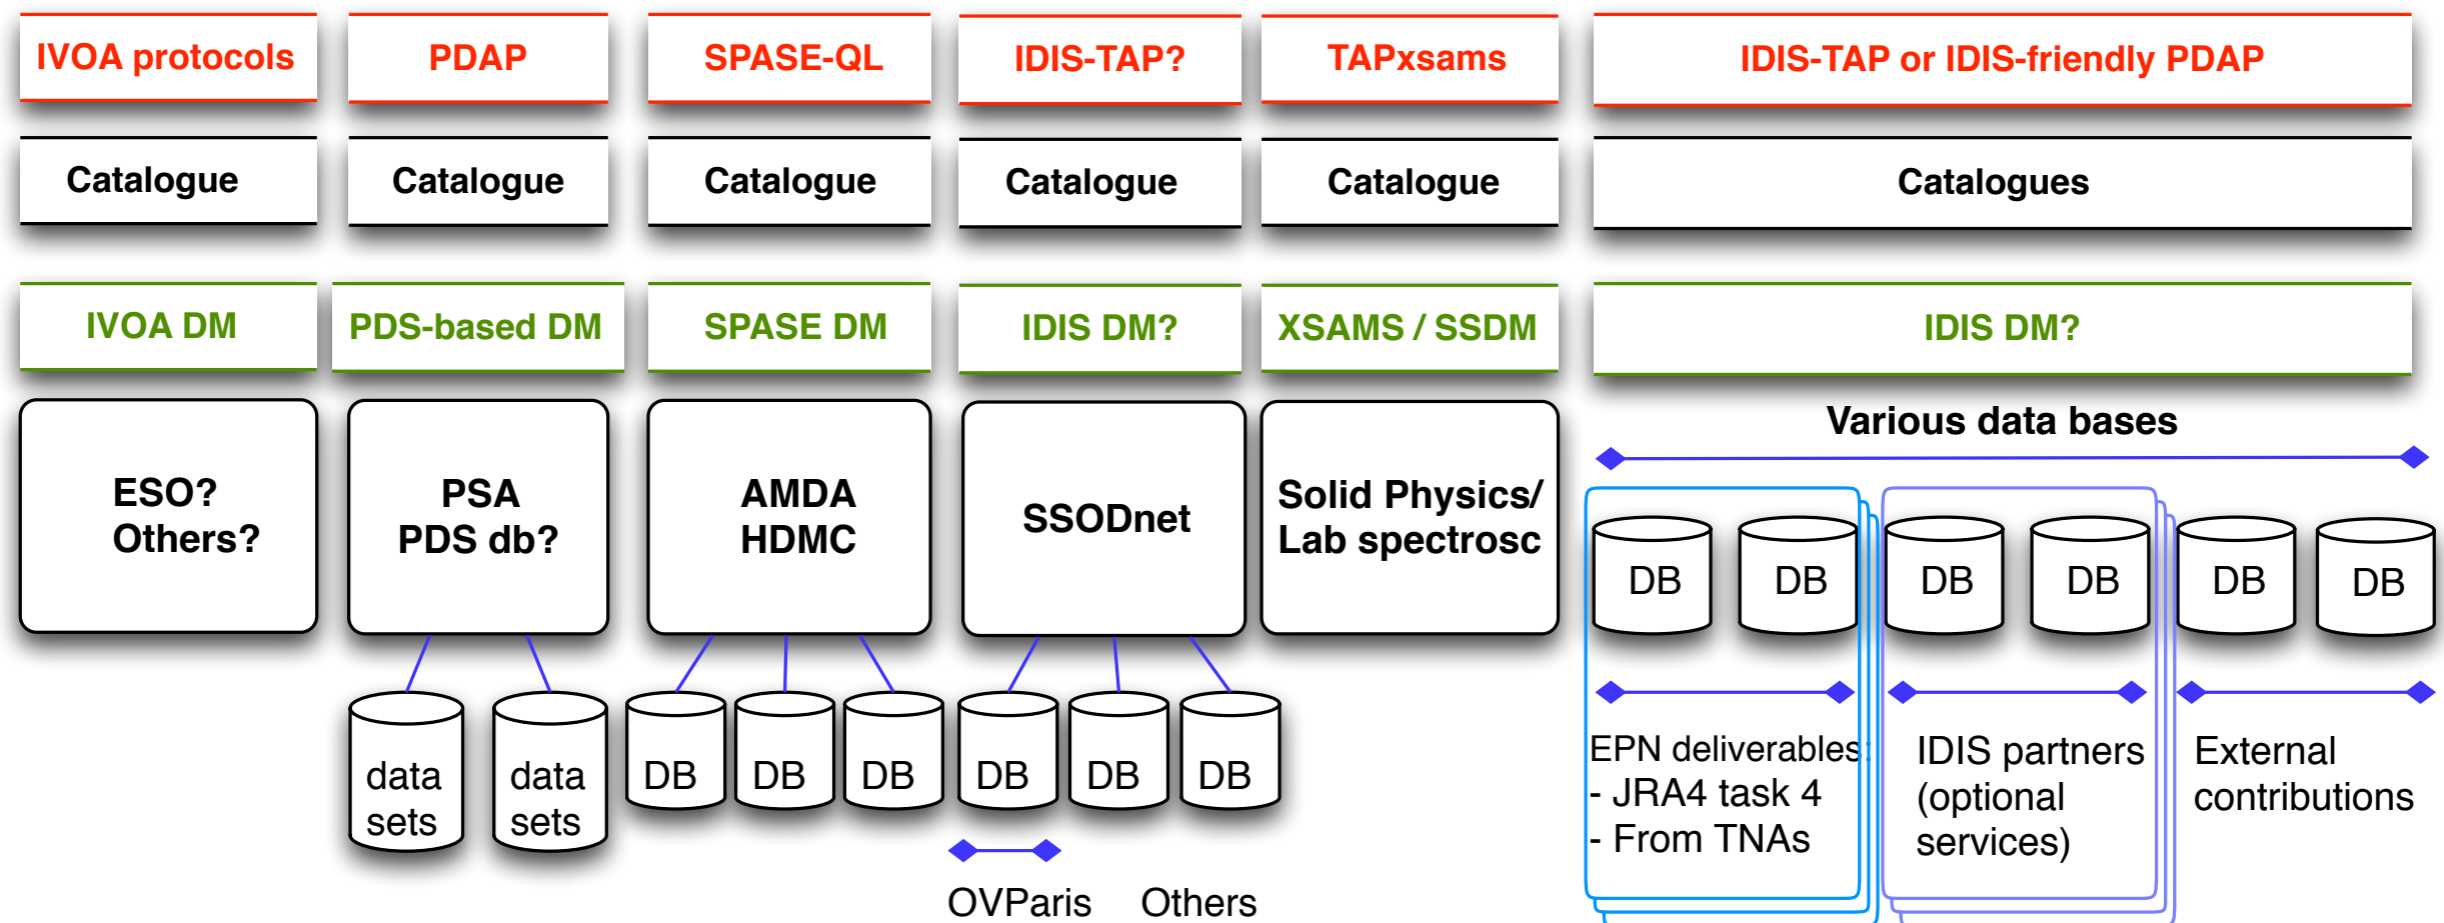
IVOA protocols
PDAP
SPASE-QL
IDIS-TAP?
TAPxsams
IDIS-TAP or IDIS-friendly PDAP

Catalogue
Catalogue
Catalogue
Catalogue
Catalogue
Catalogues

IVOA DM
PDS-based DM
SPASE DM
IDIS DM?
XSAMS / SSDM
IDIS DM?

ESO? Others?
PSA PDS db?
AMDA HDMC
SSODnet
Solid Physics/ Lab spectrosc

Various data bases

DB DB DB DB DB DB

data sets
data sets
DB DB DB DB DB DB

EPN deliverables
- JRA4 task 4
- From TNAs

IDIS partners (optional services)

External contributions

OVParis
Others